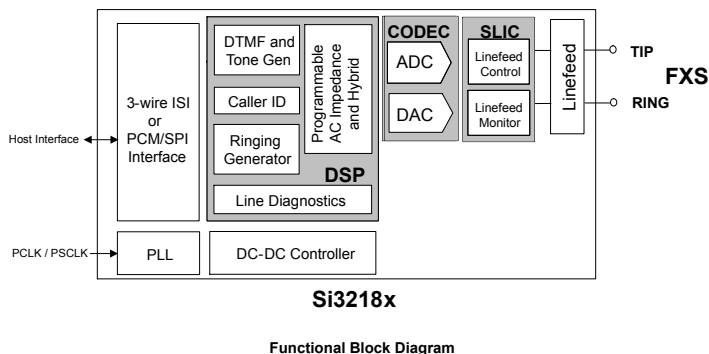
Host Interface

3-wire ISI or PCM/SPI Interface

DTMF and Tone Gen

Caller ID

Ringing Generator

Programmable AC Impedance and Hybrid

DSP

Line Diagnostics

CODEC

ADC

DAC

SLIC

Linefeed Control

Linefeed Monitor

Linefeed

TIP

RING

FXS

PCLK / PSCLK

PLL

DC-DC Controller

Si3218x

Functional Block Diagram